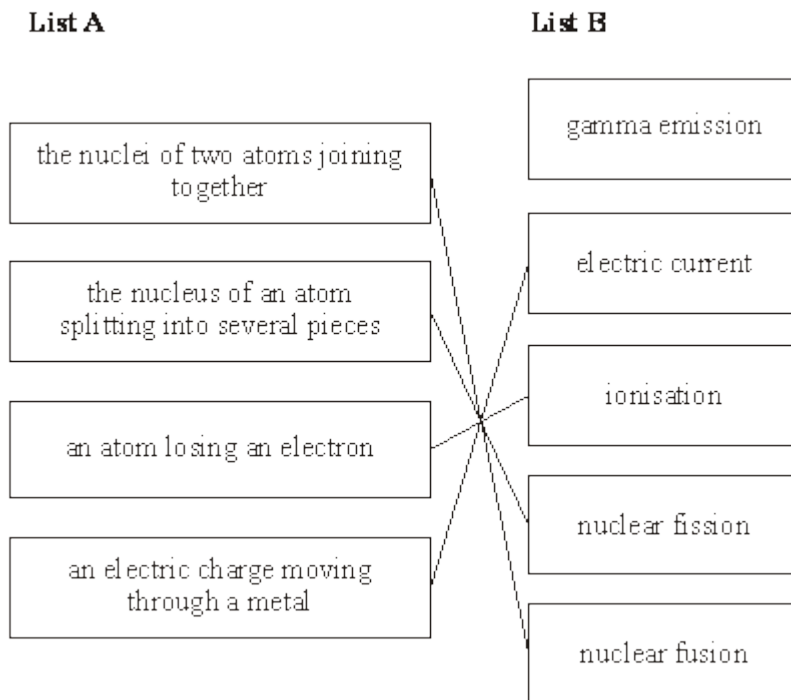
List A

List B

the nuclei of two atoms joining together

the nucleus of an atom splitting into several pieces

an atom losing an electron

an electric charge moving through a metal

gamma emission

electric current

ionisation

nuclear fission

nuclear fusion